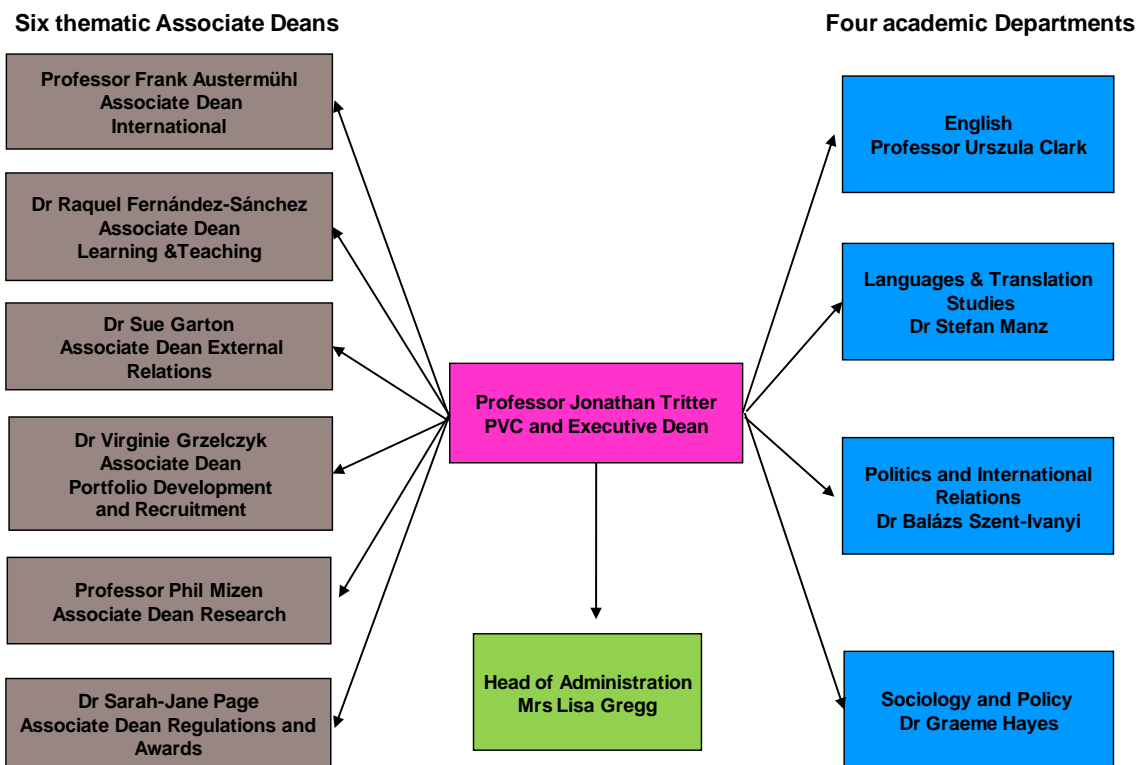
Six thematic Associate Deans

Four academic Departments

Professor Frank Austermühl
Associate Dean
International

Dr Raquel Fernández-Sánchez
Associate Dean
Learning &Teaching

Dr Sue Garton
Associate Dean External
Relations

Dr Virginie Grzelczyk
Associate Dean
Portfolio Development
and Recruitment

Professor Phil Mizen
Associate Dean Research

Dr Sarah-Jane Page
Associate Dean Regulations and
Awards

Professor Jonathan Tritter
PVC and Executive Dean

Head of Administration
Mrs Lisa Gregg

English
Professor Urszula Clark

Languages & Translation
Studies
Dr Stefan Manz

Politics and International
Relations
Dr Balázs Szent-Ivanyi

Sociology and Policy
Dr Graeme Hayes